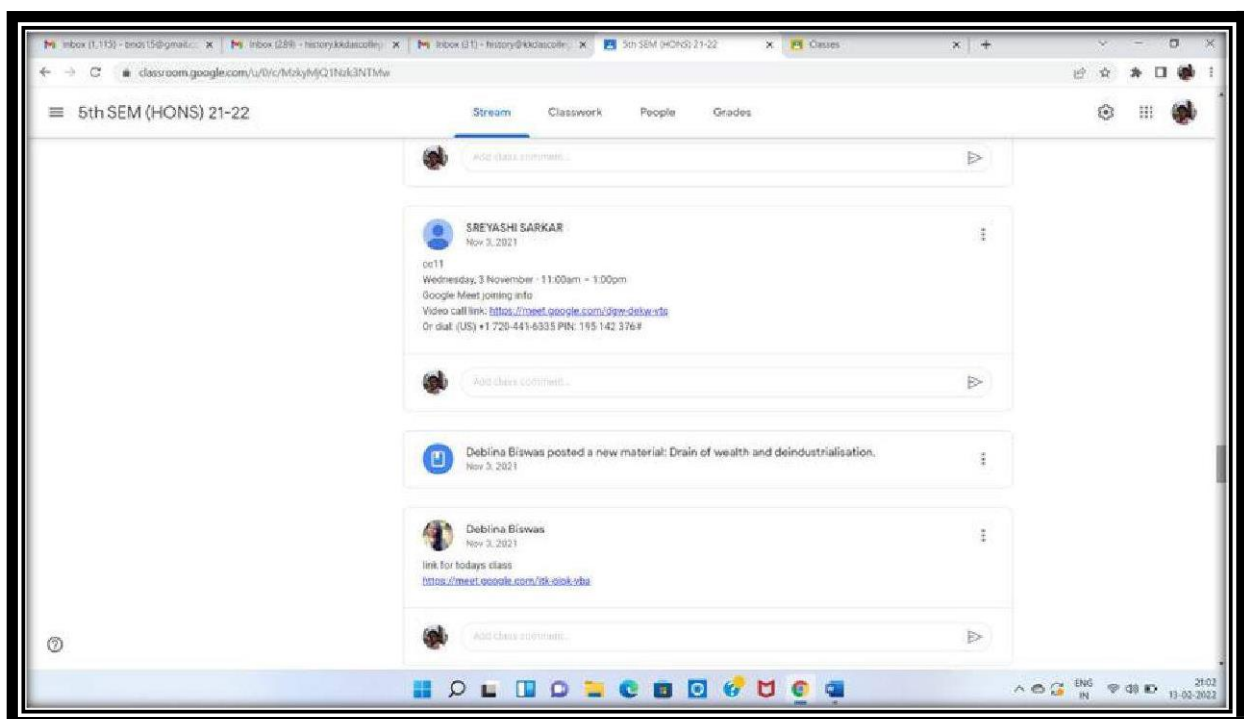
Inbox (1,113) - bmds15@gmail.c | Inbox (289) - history.kkdascolleg | Inbox (31) - history@kkdascolleg | 5th SEM (HONS) 21-22 | Classes

classroom.google.com/u/0/c/MzkyMjQ1Nzk3NTMw

5th SEM (HONS) 21-22

Stream Classwork People Grades

Add class comment...

SREYASHI SARKAR
Nov 3, 2021

cc11
Wednesday, 3 November · 11:00am – 1:00pm
Google Meet joining info
Video call link: https://meet.google.com/dgw-dekw-vfo
Or dial: (US) +1 720-441-6335 PIN: 195 142 376#

Add class comment...

Deblina Biswas posted a new material: Drain of wealth and deindustrialisation.
Nov 3, 2021

Deblina Biswas
Nov 3, 2021

link for todays class
https://meet.google.com/itk-oiok-yba

Add class comment...

ENG IN 21:02 13-02-2022